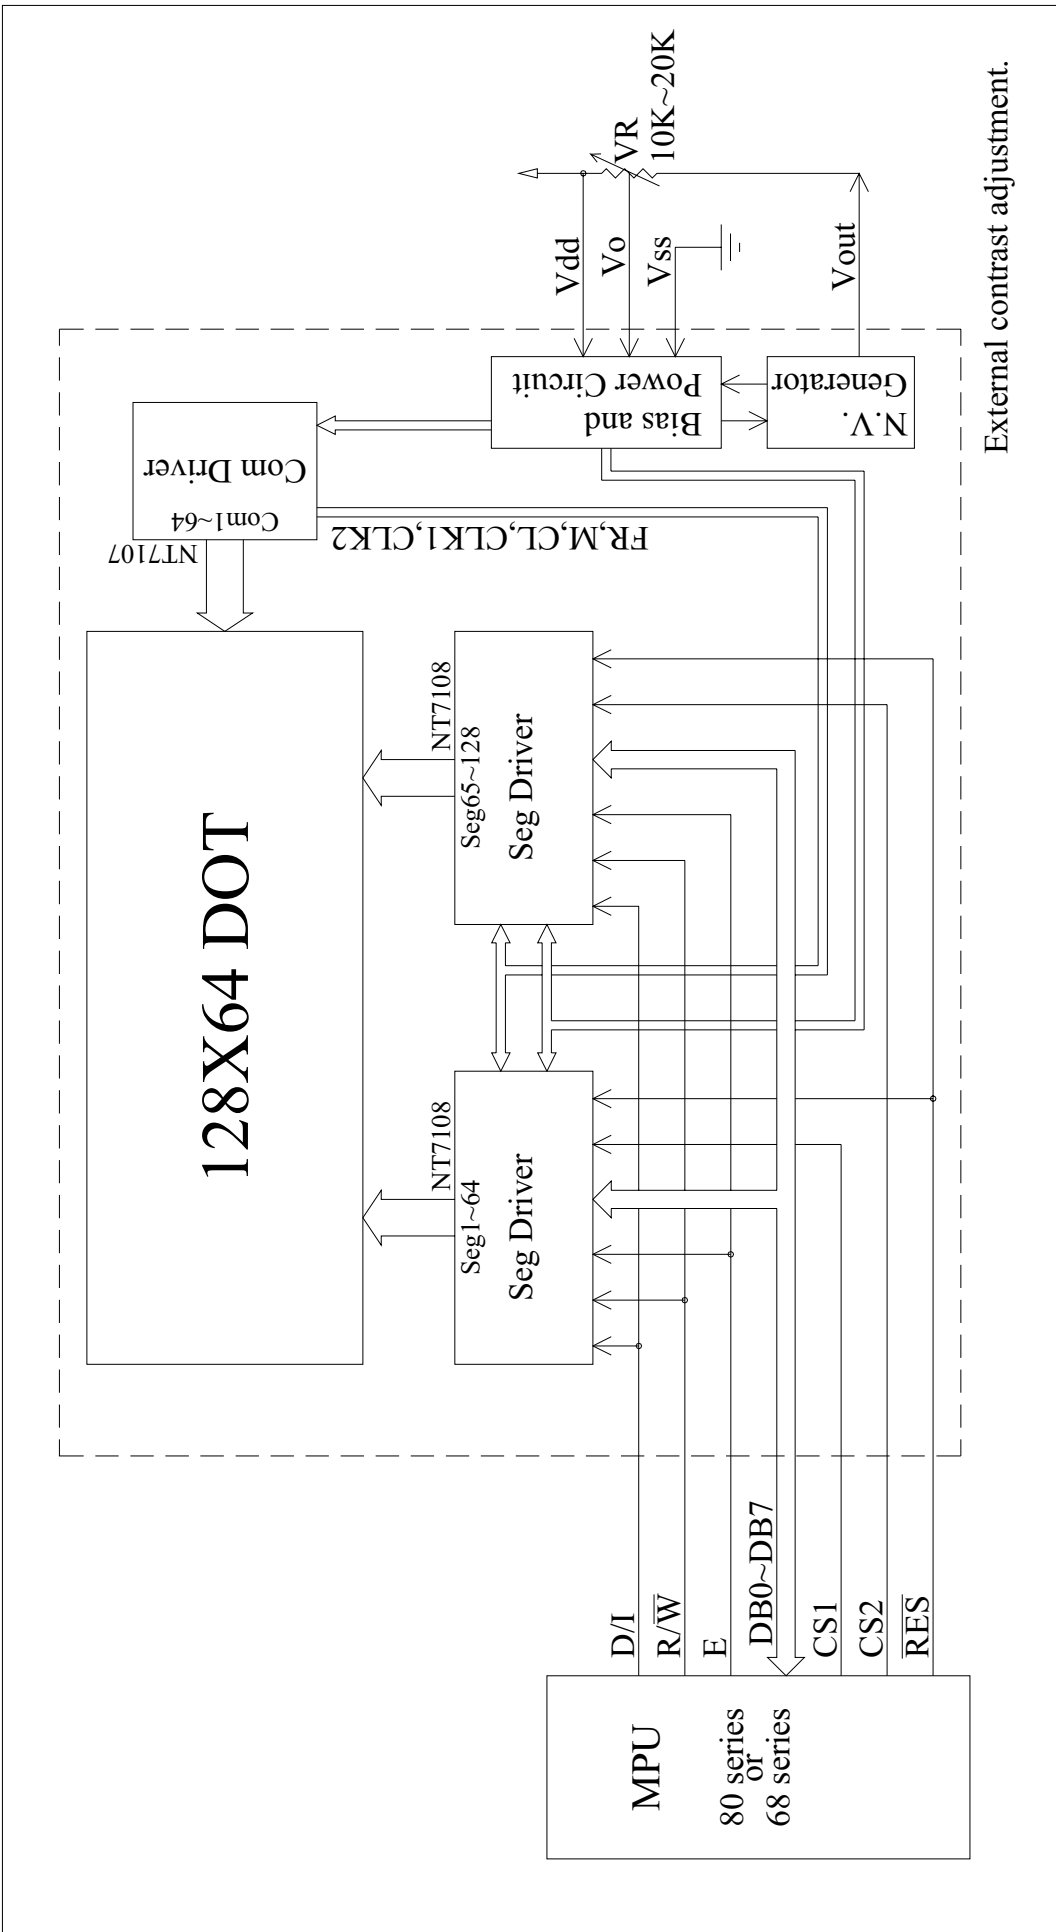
External contrast adjustment.

VR
10K~20K

Vdd
Vo
Vss
Vout

Bias and
Power Circuit

N.V.
Generator

Com Driver
Com1~64
NT7107

FR,M,CL,CLK1,CLK2

128X64 DOT

NT7108
Seg65~128
Seg Driver

NT7108
Seg1~64
Seg Driver

MPU
80 series
or
68 series

D/I
R/$\overline{W}$
E
DB0~DB7
CS1
CS2
$\overline{RES}$